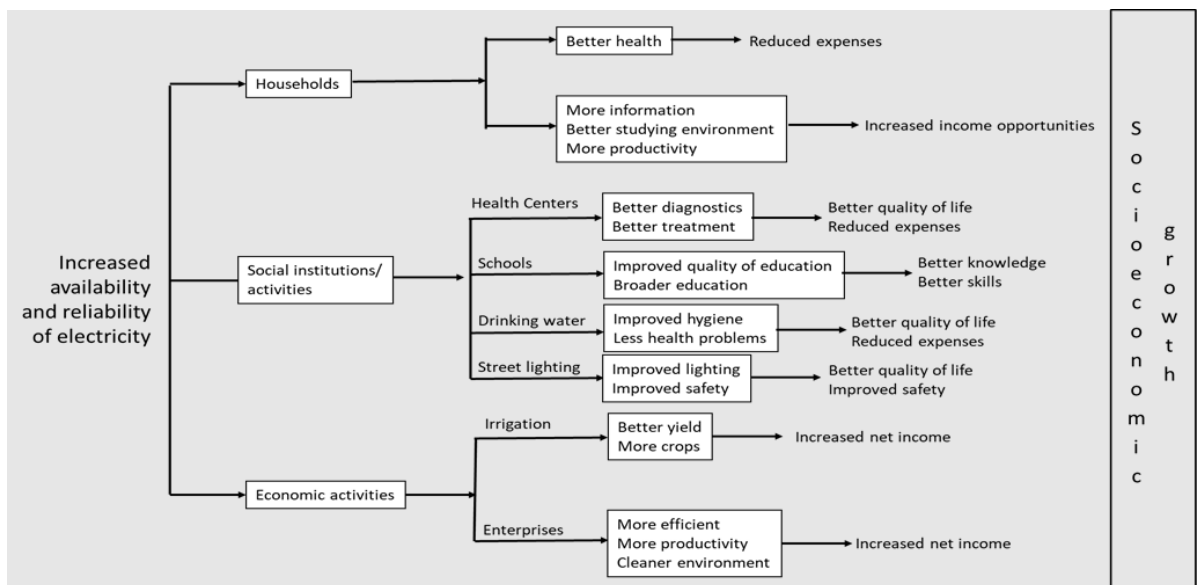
Increased availability and reliability of electricity

Households

Better health

Reduced expenses

More information
Better studying environment
More productivity

Increased income opportunities

Social institutions/ activities

Health Centers

Better diagnostics
Better treatment

Better quality of life
Reduced expenses

Schools

Improved quality of education
Broader education

Better knowledge
Better skills

Drinking water

Improved hygiene
Less health problems

Better quality of life
Reduced expenses

Street lighting

Improved lighting
Improved safety

Better quality of life
Improved safety

Economic activities

Irrigation

Better yield
More crops

Increased net income

Enterprises

More efficient
More productivity
Cleaner environment

Increased net income

Socioeconomic growth